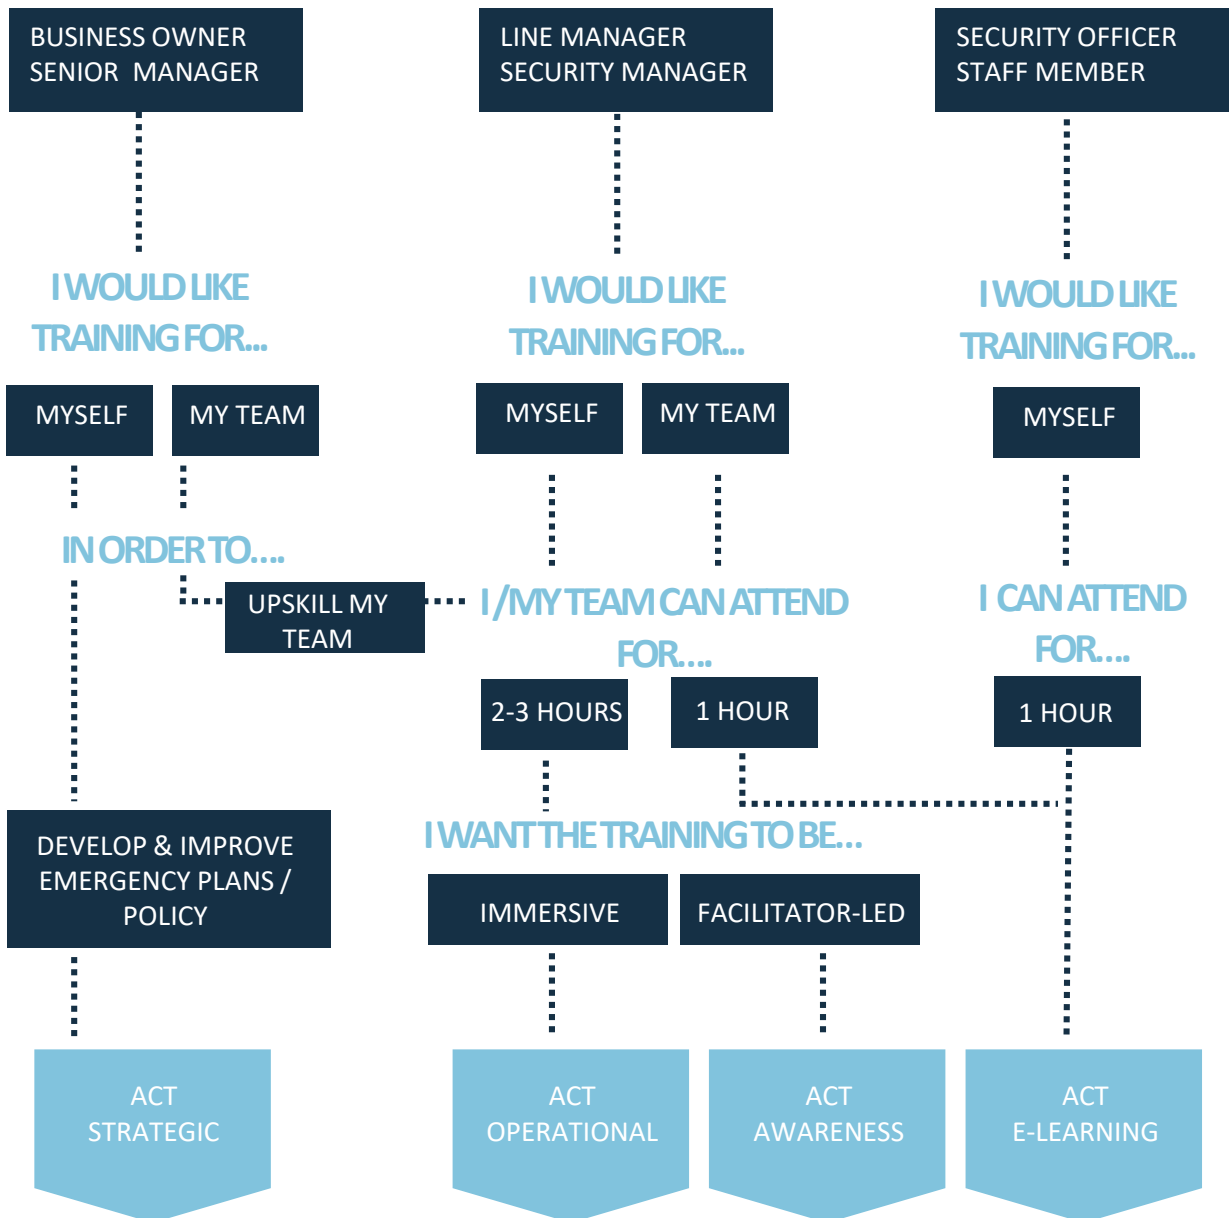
BUSINESS OWNER
SENIOR MANAGER

LINE MANAGER
SECURITY MANAGER

SECURITY OFFICER
STAFF MEMBER

I WOULD LIKE TRAINING FOR...

I WOULD LIKE TRAINING FOR...

I WOULD LIKE TRAINING FOR...

MYSELF

MY TEAM

MYSELF

MY TEAM

MYSELF

IN ORDER TO....

UPSKILL MY TEAM

I/MY TEAM CAN ATTEND FOR....

I CAN ATTEND FOR....

2-3 HOURS

1 HOUR

1 HOUR

DEVELOP & IMPROVE EMERGENCY PLANS / POLICY

I WANT THE TRAINING TO BE...

IMMERSIVE

FACILITATOR-LED

ACT
STRATEGIC

ACT
OPERATIONAL

ACT
AWARENESS

ACT
E-LEARNING